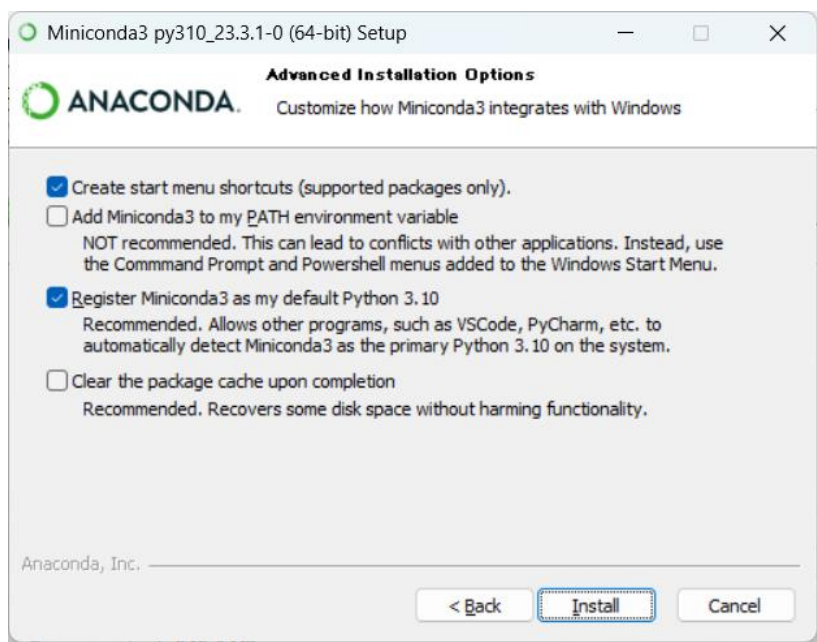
Miniconda3 py310_23.3.1-0 (64-bit) Setup

ANACONDA.

Advanced Installation Options

Customize how Miniconda3 integrates with Windows

Create start menu shortcuts (supported packages only).

Add Miniconda3 to my PATH environment variable

NOT recommended. This can lead to conflicts with other applications. Instead, use the Commmand Prompt and Powershell menus added to the Windows Start Menu.

Register Miniconda3 as my default Python 3.10

Recommended. Allows other programs, such as VSCode, PyCharm, etc. to automatically detect Miniconda3 as the primary Python 3.10 on the system.

Clear the package cache upon completion

Recommended. Recovers some disk space without harming functionality.

Anaconda, Inc.

< Back

Install

Cancel